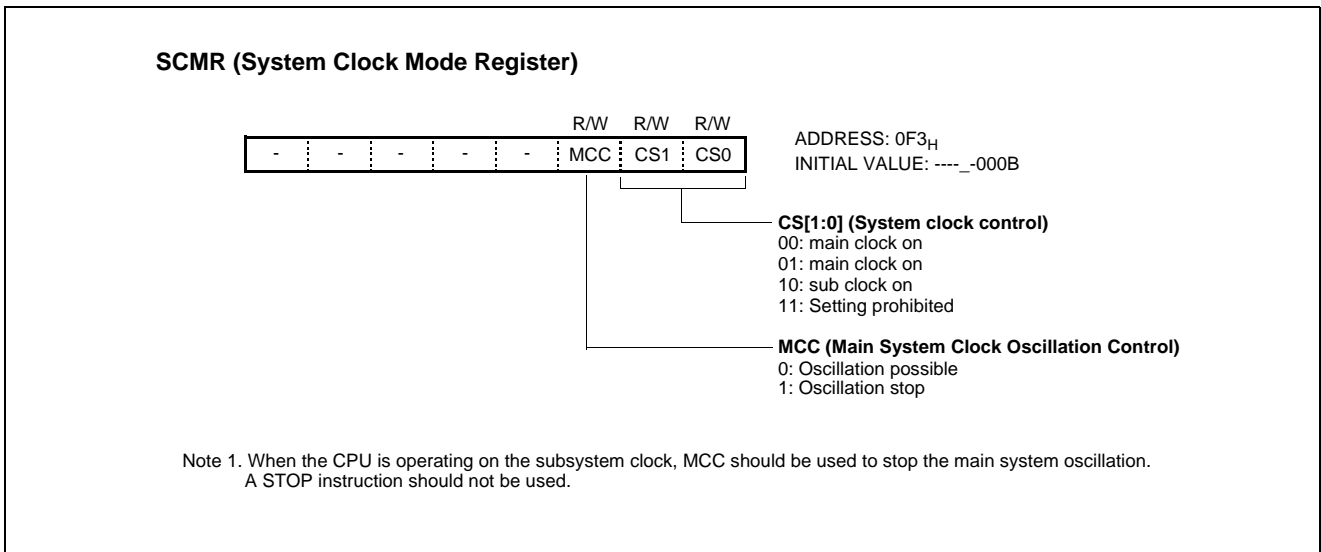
SCMR (System Clock Mode Register)

| | | | | | R/W | R/W | R/W |
|---|---|---|---|---|---|---|---|
| - | - | - | - | - | MCC | CS1 | CS0 |

ADDRESS: 0F3$_H$
INITIAL VALUE: ----_-000B

CS[1:0] (System clock control)
00: main clock on
01: main clock on
10: sub clock on
11: Setting prohibited

MCC (Main System Clock Oscillation Control)
0: Oscillation possible
1: Oscillation stop

Note 1. When the CPU is operating on the subsystem clock, MCC should be used to stop the main system oscillation. A STOP instruction should not be used.